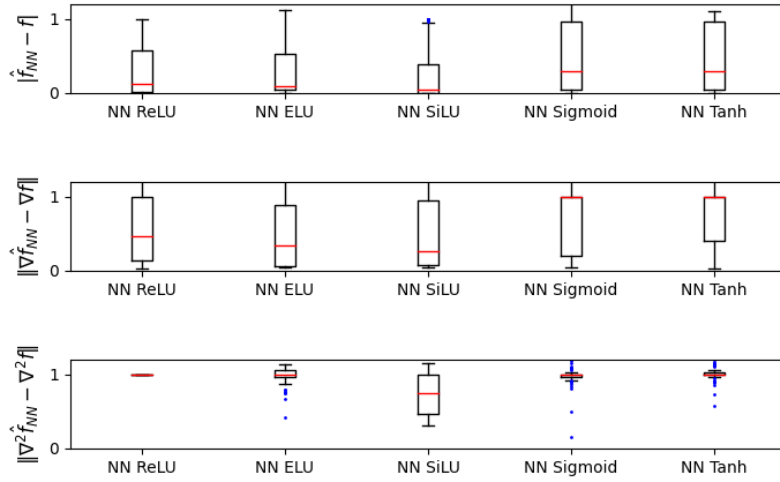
$|\hat{f}_{NN} - f|$

1
0

NN ReLU
NN ELU
NN SiLU
NN Sigmoid
NN Tanh

$\|\nabla\hat{f}_{NN} - \nabla f\|$

1
0

NN ReLU
NN ELU
NN SiLU
NN Sigmoid
NN Tanh

$\|\nabla^2\hat{f}_{NN} - \nabla^2 f\|$

1
0

NN ReLU
NN ELU
NN SiLU
NN Sigmoid
NN Tanh